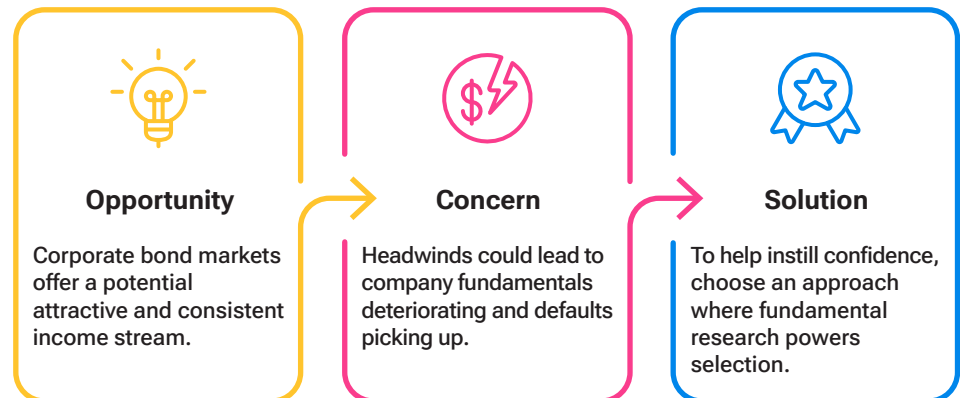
Opportunity

Corporate bond markets offer a potential attractive and consistent income stream.

Concern

Headwinds could lead to company fundamentals deteriorating and defaults picking up.

Solution

To help instill confidence, choose an approach where fundamental research powers selection.